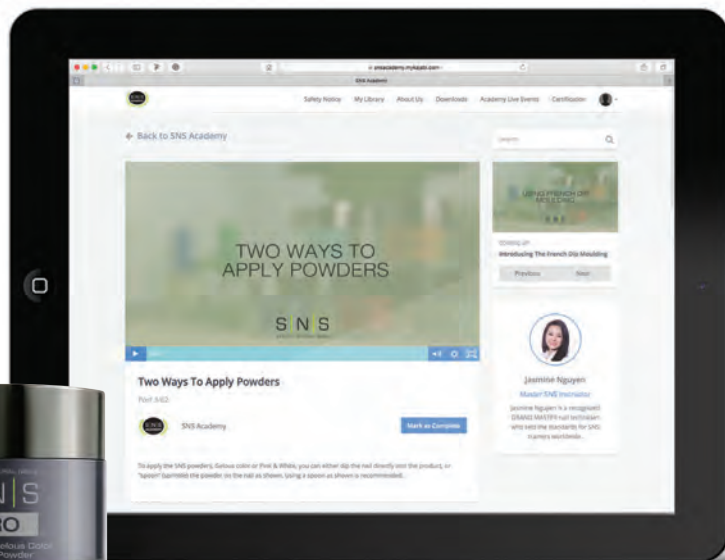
snsacademy.mykajabi.com

SNS Academy

Safety Notice My Library About Us Downloads Academy Live Events Certification

← Back to SNS Academy

Search

TWO WAYS TO APPLY POWDERS

S|N|S

Two Ways To Apply Powders

Part 3/42

SNS Academy

Mark as Complete

To apply the SNS powders, Gelous color or Pink & White, you can either dip the nail directly into the product, or "spoon" (sprinkle) the powder on the nail as shown. Using a spoon as shown is recommended.

USING FRENCH DIP MOULDING

Coming up

Introducing The French Dip Moulding

Previous Next

Jasmine Nguyen

Master SNS Instructor

Jasmine Nguyen is a recognized GRAND MASTER nail technician who sets the standards for SNS trainers worldwide.

N|S

RO

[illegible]elous Color Powder